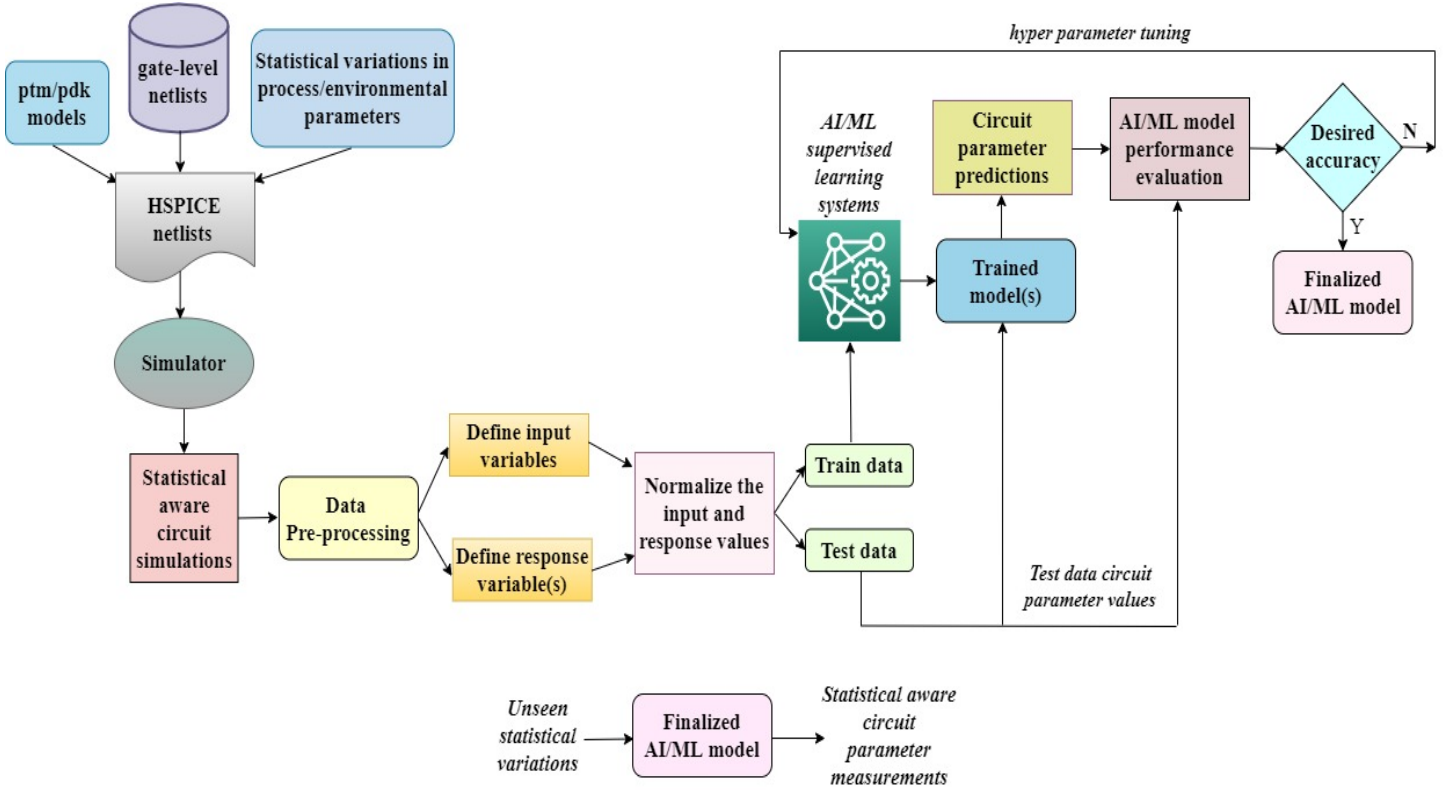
ptm/pdk models

gate-level netlists

Statistical variations in process/environmental parameters

HSPICE netlists

Simulator

Statistical aware circuit simulations

Data Pre-processing

Define input variables

Define response variable(s)

Normalize the input and response values

Train data

Test data

AI/ML supervised learning systems

Trained model(s)

Circuit parameter predictions

AI/ML model performance evaluation

hyper parameter tuning

Desired accuracy

N

Y

Finalized AI/ML model

Test data circuit parameter values

Unseen statistical variations

Finalized AI/ML model

Statistical aware circuit parameter measurements